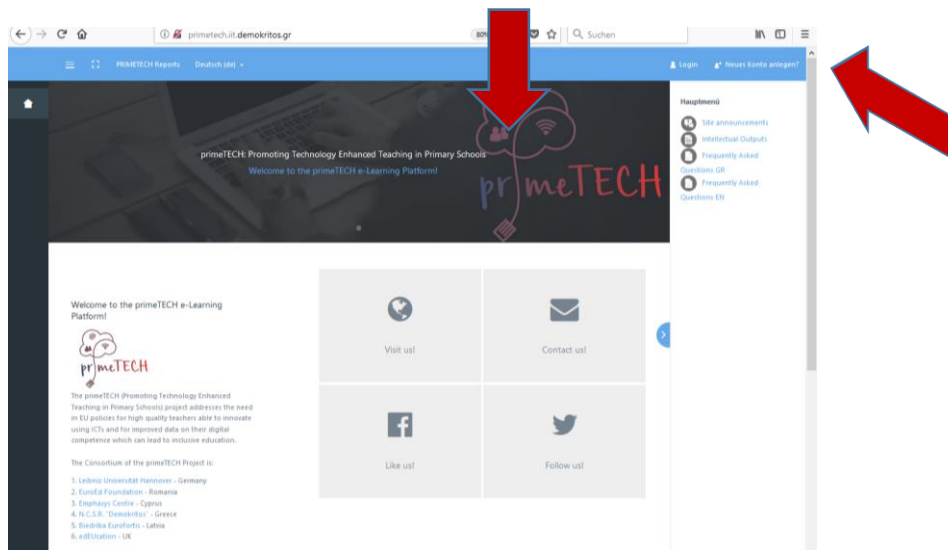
primetech.iit.demokritos.gr

80%

Suchen

PRIMETECH Reports Deutsch (de)

Login Neues Konto anlegen?

primeTECH: Promoting Technology Enhanced Teaching in Primary Schools

Welcome to the primeTECH e-Learning Platform!

primeTECH

Hauptmenü

Site announcements

Intellectual Outputs

Frequently Asked Questions GR

Frequently Asked Questions EN

Welcome to the primeTECH e-Learning Platform!

primeTECH

The primeTECH (Promoting Technology Enhanced Teaching in Primary Schools) project addresses the need in EU policies for high quality teachers able to innovate using ICTs and for improved data on their digital competence which can lead to inclusive education.

The Consortium of the primeTECH Project is:

1. Leibniz Universität Hannover - Germany
2. EuroEd Foundation - Romania
3. Emphasys Centre - Cyprus
4. N.C.S.R. "Demokritos" - Greece
5. Biedriba Eurofortis - Latvia
6. edEUcation - UK

Visit us!

Contact us!

Like us!

Follow us!